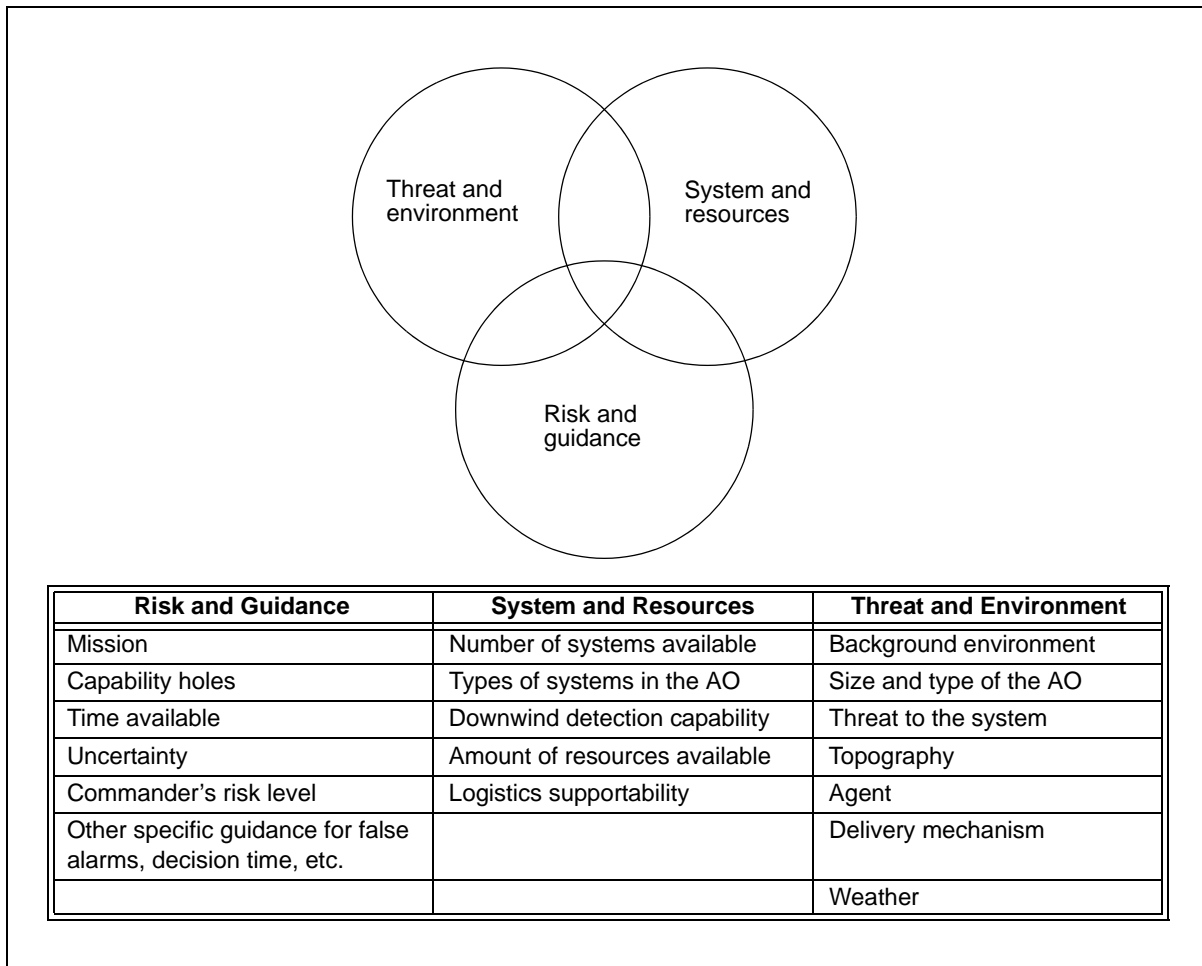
Threat and environment

System and resources

Risk and guidance

| Risk and Guidance | System and Resources | Threat and Environment |
|---|---|---|
| Mission | Number of systems available | Background environment |
| Capability holes | Types of systems in the AO | Size and type of the AO |
| Time available | Downwind detection capability | Threat to the system |
| Uncertainty | Amount of resources available | Topography |
| Commander’s risk level | Logistics supportability | Agent |
| Other specific guidance for false alarms, decision time, etc. | | Delivery mechanism |
| | | Weather |